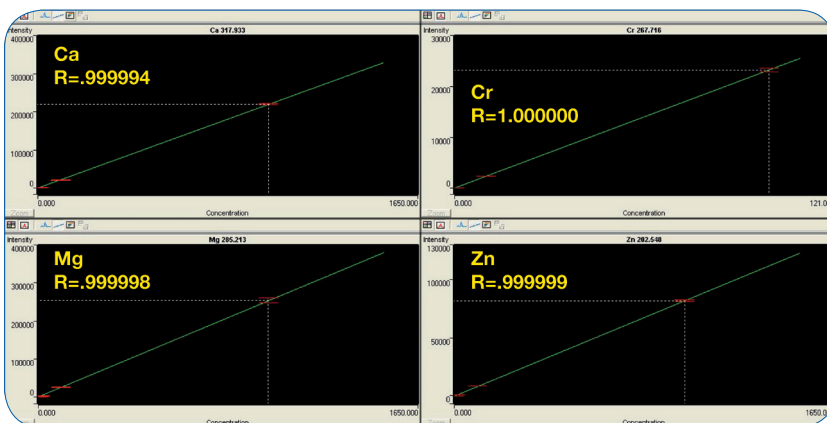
Intensity
Ca 317.933
400000
300000
200000
100000
0
Ca
R=.999994
0.000
Concentration
1650.000

Intensity
Cr 267.716
30000
20000
10000
0
Cr
R=1.000000
0.000
Concentration
121.0

Intensity
Mg 285.213
400000
300000
200000
100000
0
Mg
R=.999998
0.000
Concentration
1650.000

Intensity
Zn 202.548
130000
100000
50000
0
Zn
R=.999999
0.000
Concentration
1650.